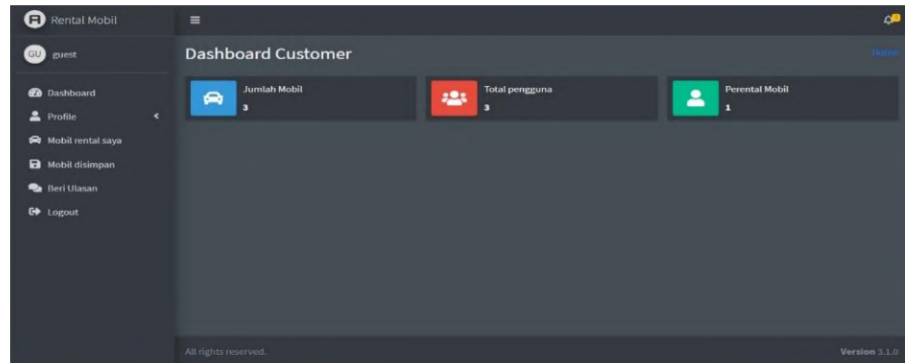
Rental Mobil

GU guest

Dashboard
Profile
Mobil rental saya
Mobil disimpan
Beri Ulasan
Logout

Dashboard Customer

Home

Jumlah Mobil
3

Total pengguna
3

Perental Mobil
1

All rights reserved.

Version 3.1.0